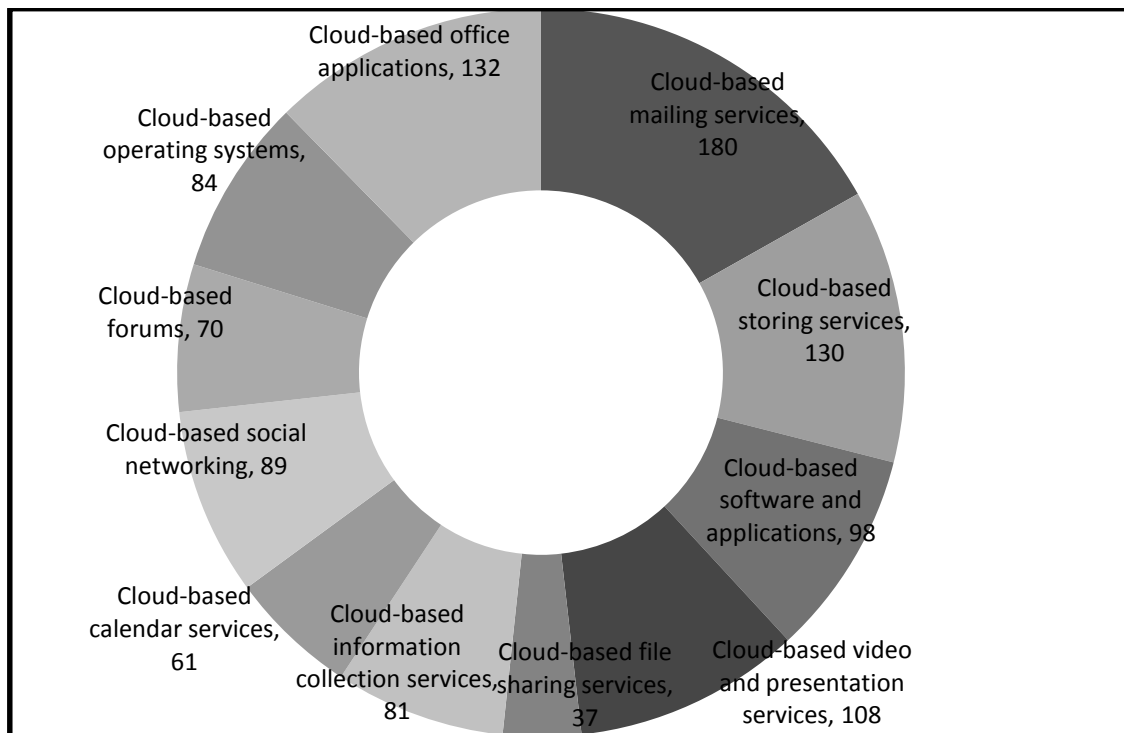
Cloud-based office applications, 132

Cloud-based mailing services, 180

Cloud-based operating systems, 84

Cloud-based storing services, 130

Cloud-based forums, 70

Cloud-based social networking, 89

Cloud-based software and applications, 98

Cloud-based calendar services, 61

Cloud-based information collection services, 81

Cloud-based file sharing services, 37

Cloud-based video and presentation services, 108